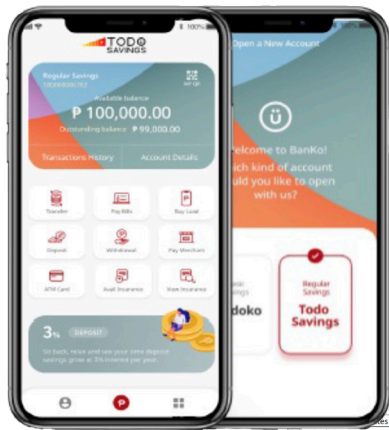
TODO SAVINGS

Regular Savings
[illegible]

Available balance
₱ 100,000.00
Outstanding balance ₱ 99,000.00

Transactions History
Account Details

Transfer
Pay Bills
Buy Load
Deposit
Withdrawal
Pay Merchant
ATM Card
Avail Insurance
View Insurance

3% DEPOSIT
Sit back, relax and see your time deposit savings grow at 3% interest per year.

100%

Open a New Account

Welcome to BanKo!
...ich kind of account ...uld you like to open with us?

...doko

Regular Savings
Todo Savings